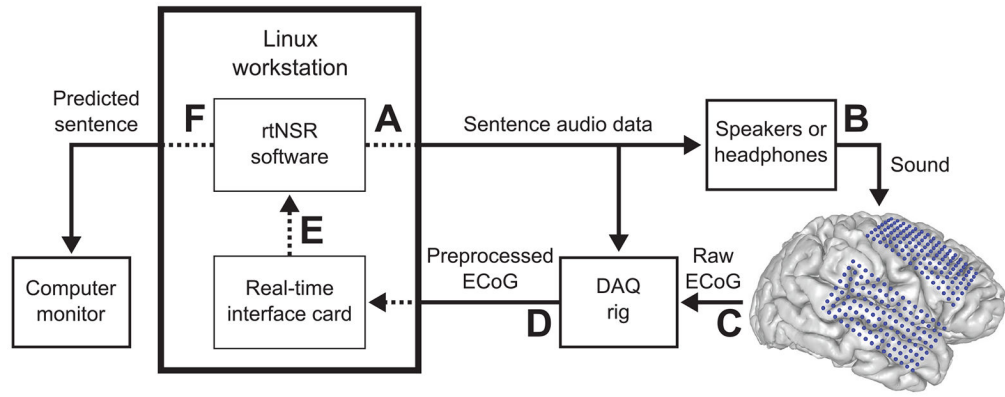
Linux workstation

Predicted sentence

F

rtNSR software

A

Sentence audio data

Speakers or headphones

B

Sound

E

Preprocessed ECoG

Raw ECoG

Computer monitor

Real-time interface card

DAQ rig

D

C